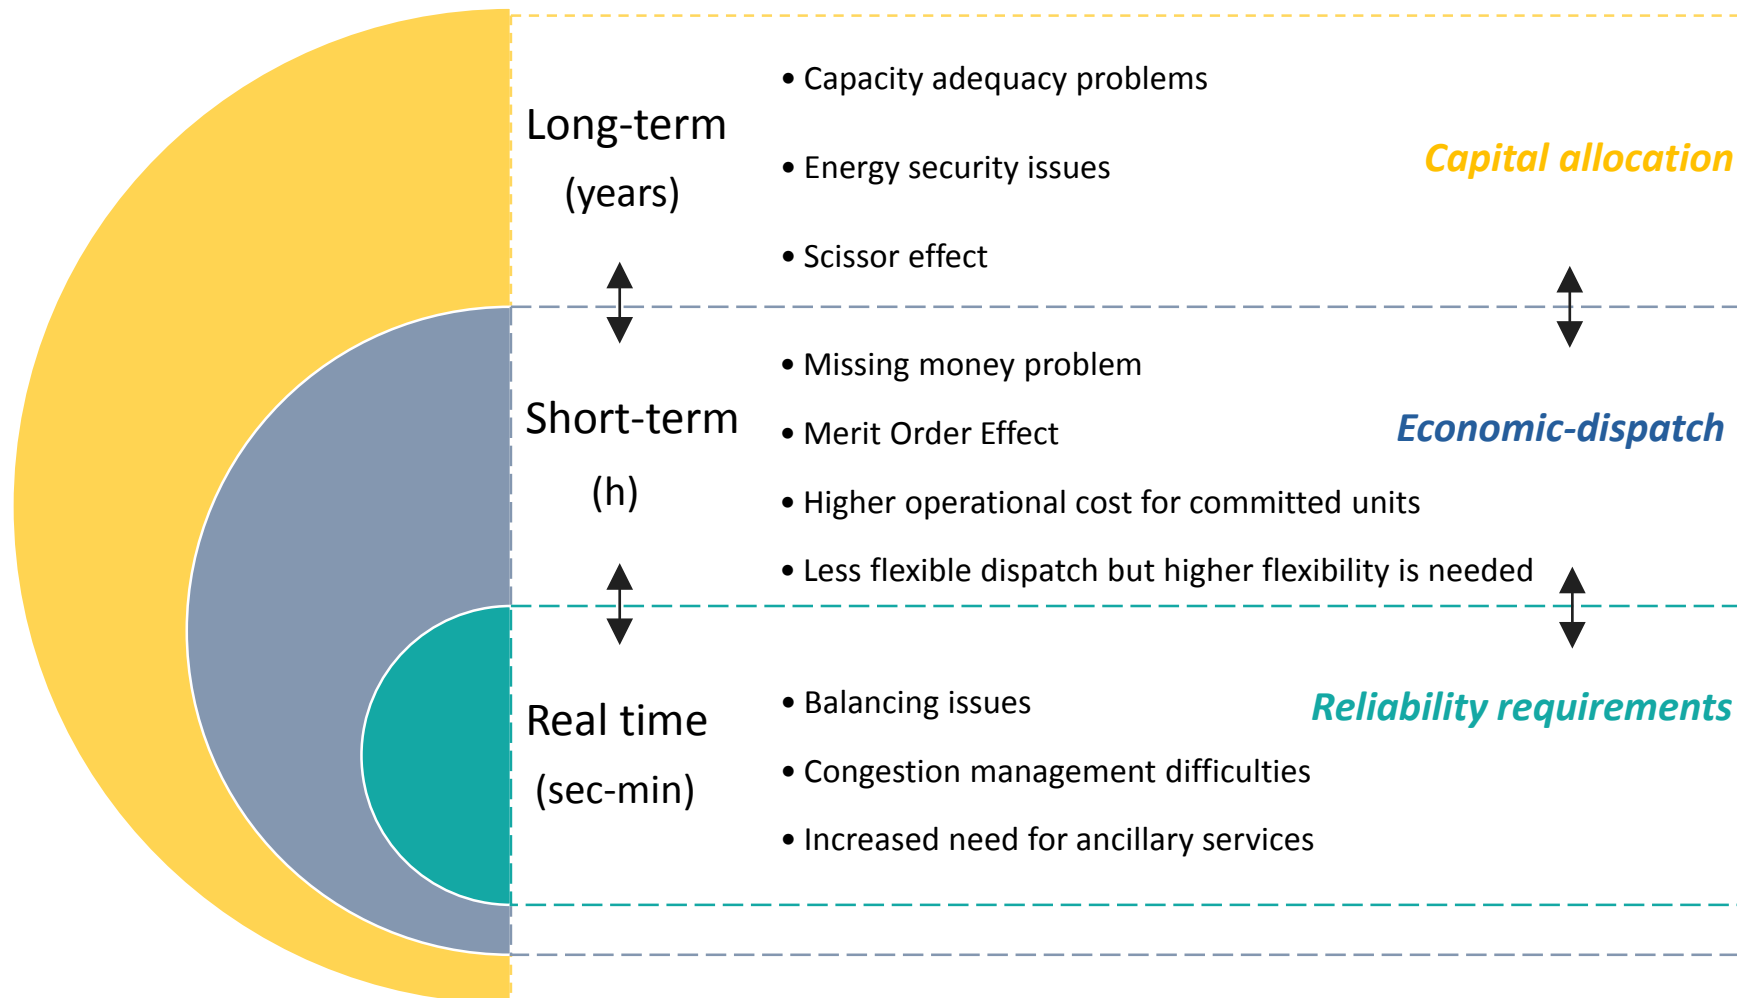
Long-term
(years)

• Capacity adequacy problems

• Energy security issues

• Scissor effect

Capital allocation

Short-term
(h)

• Missing money problem

• Merit Order Effect

• Higher operational cost for committed units

• Less flexible dispatch but higher flexibility is needed

Economic-dispatch

Real time
(sec-min)

• Balancing issues

• Congestion management difficulties

• Increased need for ancillary services

Reliability requirements